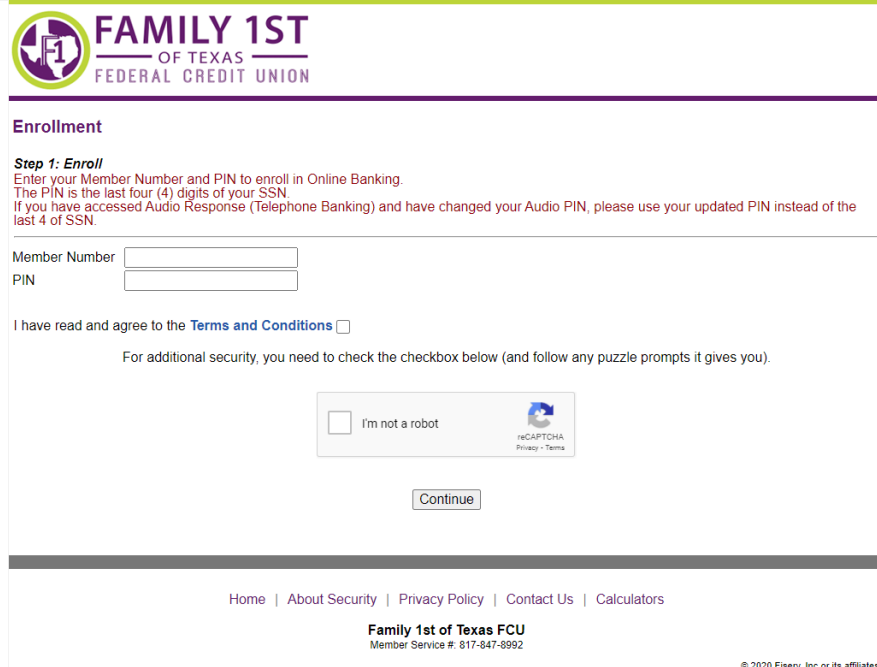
F1 FAMILY 1ST OF TEXAS FEDERAL CREDIT UNION

Enrollment

Step 1: Enroll
Enter your Member Number and PIN to enroll in Online Banking.
The PIN is the last four (4) digits of your SSN.
If you have accessed Audio Response (Telephone Banking) and have changed your Audio PIN, please use your updated PIN instead of the last 4 of SSN.

Member Number
PIN

I have read and agree to the Terms and Conditions

For additional security, you need to check the checkbox below (and follow any puzzle prompts it gives you).

I'm not a robot
reCAPTCHA
Privacy - Terms

Continue

Home | About Security | Privacy Policy | Contact Us | Calculators

Family 1st of Texas FCU
Member Service #: 817-847-8992

© 2020 Fiserv, Inc or its affiliates